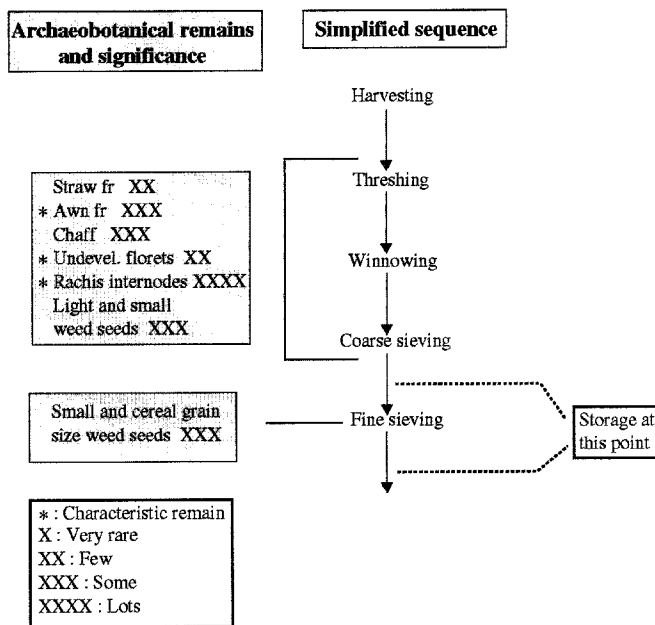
Archaeobotanical remains and significance

Simplified sequence

Harvesting

Threshing

Winnowing

Coarse sieving

Fine sieving

Straw fr XX
* Awn fr XXX
Chaff XXX
* Undevel. florets XX
* Rachis internodes XXXX
Light and small weed seeds XXX

Small and cereal grain size weed seeds XXX

Storage at this point

* : Characteristic remain
X : Very rare
XX : Few
XXX : Some
XXXX : Lots